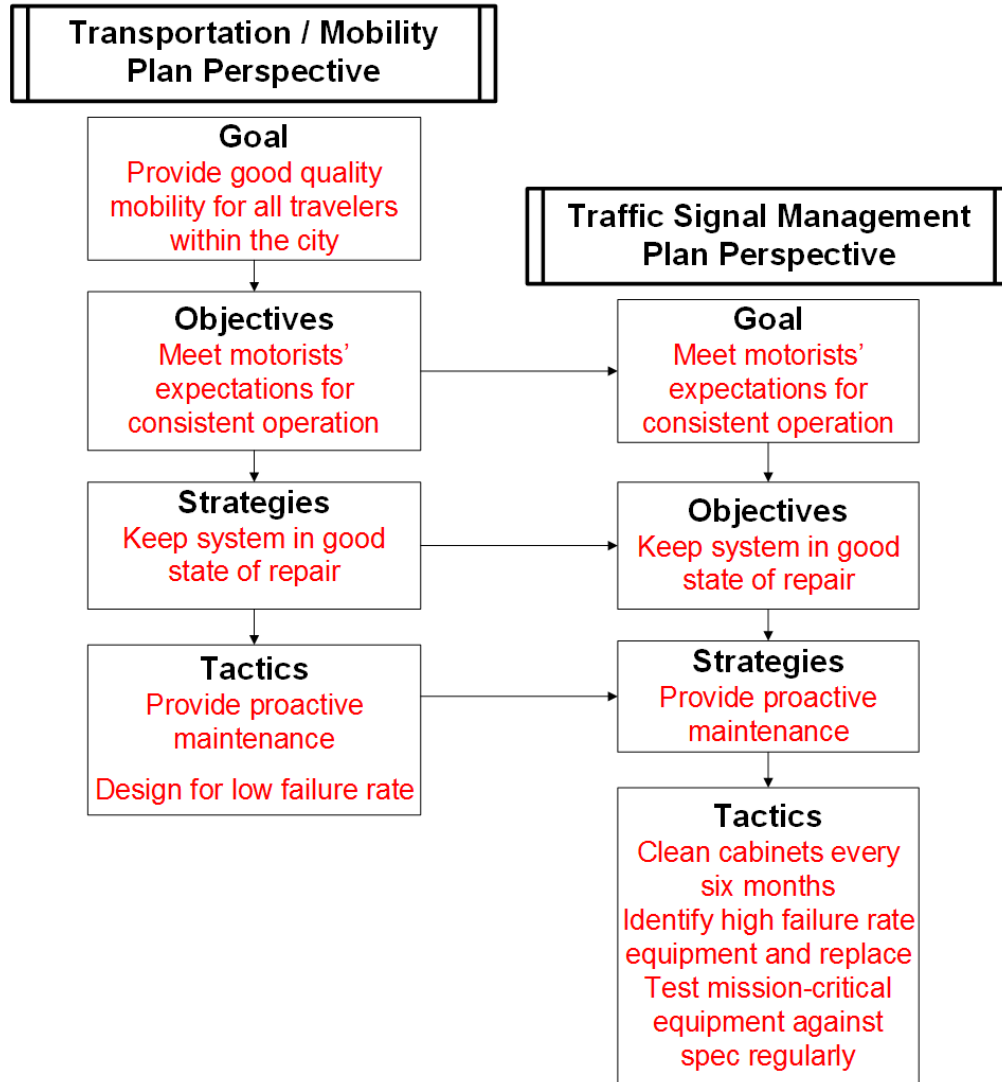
Transportation / Mobility Plan Perspective

Goal
Provide good quality mobility for all travelers within the city

Objectives
Meet motorists' expectations for consistent operation

Strategies
Keep system in good state of repair

Tactics
Provide proactive maintenance

Design for low failure rate

Traffic Signal Management Plan Perspective

Goal
Meet motorists' expectations for consistent operation

Objectives
Keep system in good state of repair

Strategies
Provide proactive maintenance

Tactics
Clean cabinets every six months
Identify high failure rate equipment and replace
Test mission-critical equipment against spec regularly